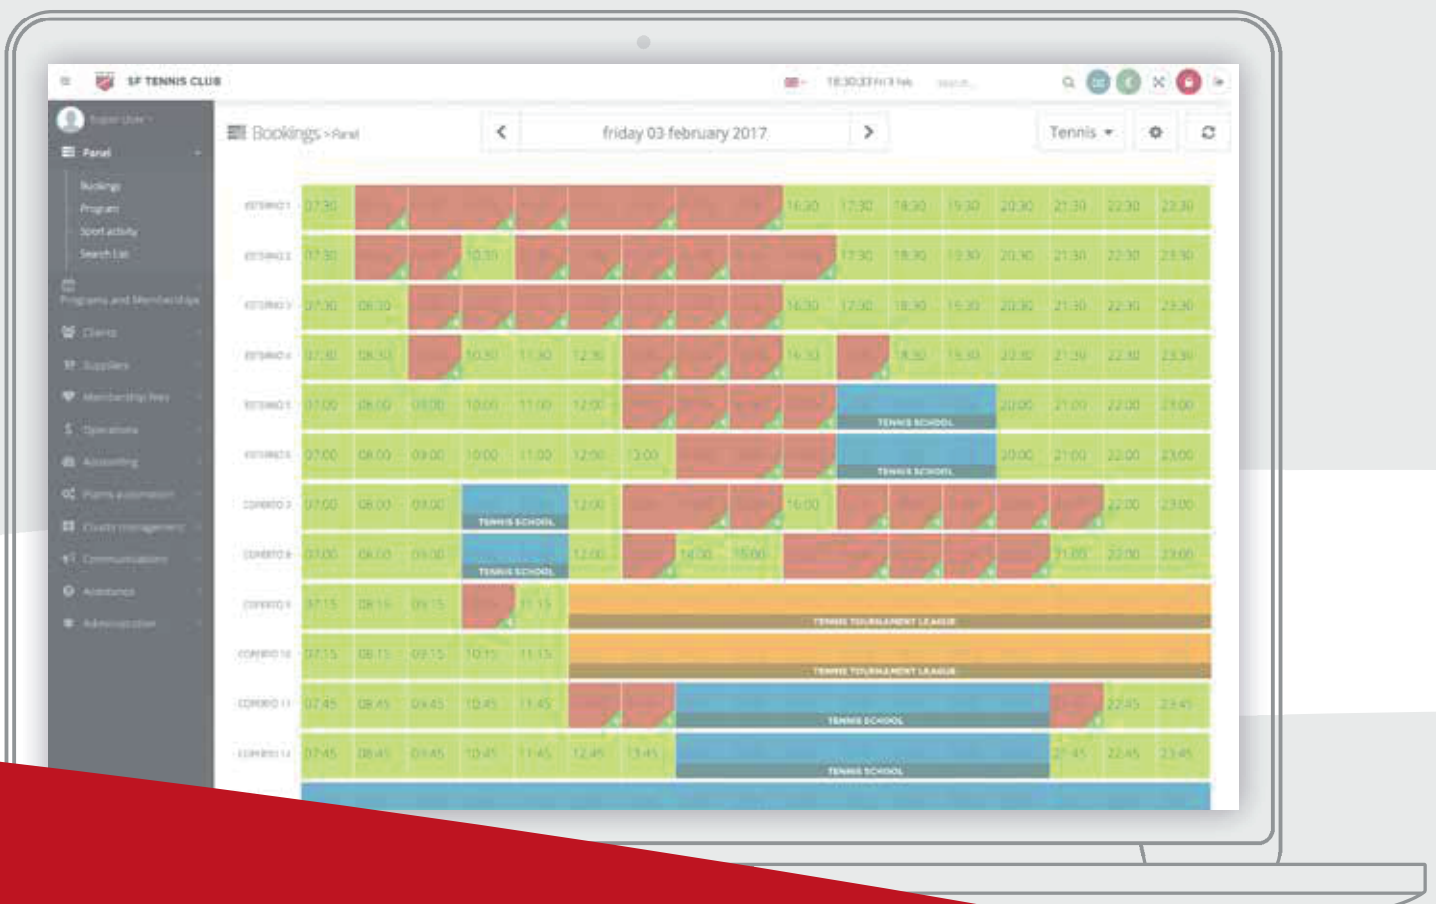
SF TENNIS CLUB

Panel

Booking

Program

Sport activity

Search List

Programs and Memberships

Clients

Suppliers

Membership fees

Operations

Accounting

Points automation

Courts management

Communications

Assistance

Administration

Bookings > Panel

friday 03 february 2017

Tennis

| | | | | | | | | | | | | | | | | |
|---|---|---|---|---|---|---|---|---|---|---|---|---|---|---|---|---|
| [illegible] | 07:30 | | | | | | | | | 16:30 | 17:30 | 18:30 | 19:30 | 20:30 | 21:30 | 22:30 | 23:30 |
| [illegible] | 07:30 | | | 10:30 | | | | | | | 17:30 | 18:30 | 19:30 | 20:30 | 21:30 | 22:30 | 23:30 |
| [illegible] | 07:30 | 08:30 | | | | | | | | 16:30 | 17:30 | 18:30 | 19:30 | 20:30 | 21:30 | 22:30 | 23:30 |
| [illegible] | 07:30 | 08:30 | | 10:30 | 11:30 | 12:30 | | | | 16:30 | | 18:30 | 19:30 | 20:30 | 21:30 | 22:30 | 23:30 |
| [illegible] | 07:00 | 08:00 | 09:00 | 10:00 | 11:00 | 12:00 | | | | TENNIS SCHOOL | | | 20:00 | 21:00 | 22:00 | 23:00 |
| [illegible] | 07:00 | 08:00 | 09:00 | 10:00 | 11:00 | 12:00 | 13:00 | | | TENNIS SCHOOL | | | 20:00 | 21:00 | 22:00 | 23:00 |
| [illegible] | 07:00 | 08:00 | 09:00 | TENNIS SCHOOL | | 12:00 | | | | 16:00 | | | | | | 22:00 | 23:00 |
| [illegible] | 07:00 | 08:00 | 09:00 | TENNIS SCHOOL | | 12:00 | | 14:00 | 15:00 | | | | | | 21:00 | 22:00 | 23:00 |
| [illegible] | 07:15 | 08:15 | 09:15 | | 11:15 | TENNIS TOURNAMENT LEAGUE | | | | | | | | | | | |
| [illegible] | 07:15 | 08:15 | 09:15 | 10:15 | 11:15 | TENNIS TOURNAMENT LEAGUE | | | | | | | | | | | |
| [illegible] | 07:45 | 08:45 | 09:45 | 10:45 | 11:45 | | | TENNIS SCHOOL | | | | | | | 22:45 | 23:45 |
| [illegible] | 07:45 | 08:45 | 09:45 | 10:45 | 11:45 | 12:45 | 13:45 | TENNIS SCHOOL | | | | | | 21:45 | 22:45 | 23:45 |